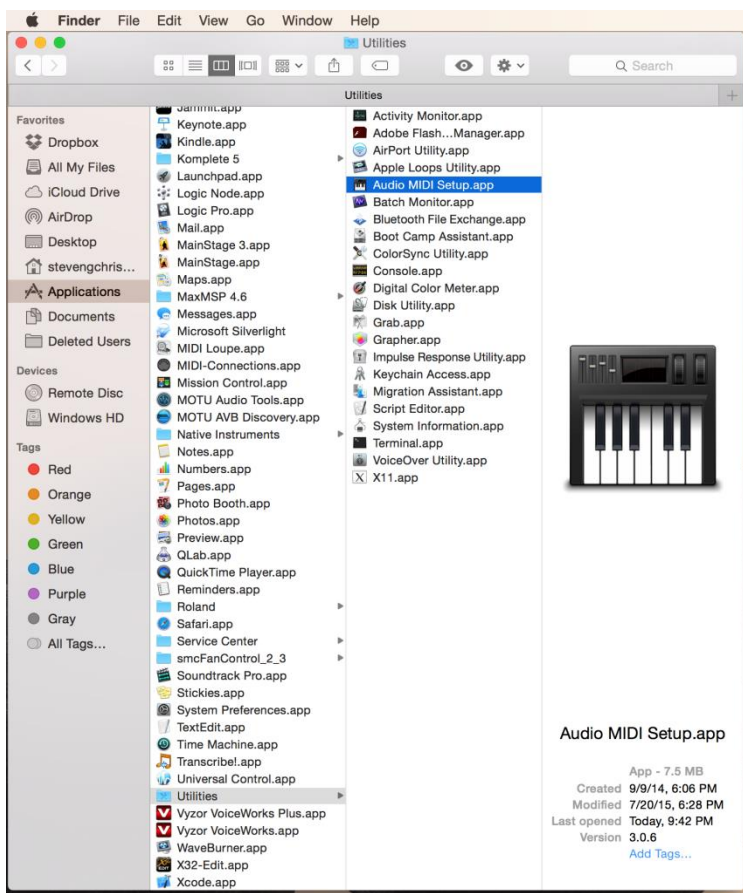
Finder File Edit View Go Window Help

Utilities

Search

Utilities

Favorites
Dropbox
All My Files
iCloud Drive
AirDrop
Desktop
stevengchris...
Applications
Documents
Deleted Users

Devices
Remote Disc
Windows HD

Tags
Red
Orange
Yellow
Green
Blue
Purple
Gray
All Tags...

Jammit.app
Keynote.app
Kindle.app
Komplete 5
Launchpad.app
Logic Node.app
Logic Pro.app
Mail.app
MainStage 3.app
MainStage.app
Maps.app
MaxMSP 4.6
Messages.app
Microsoft Silverlight
MIDI Loupe.app
MIDI-Connections.app
Mission Control.app
MOTU Audio Tools.app
MOTU AVB Discovery.app
Native Instruments
Notes.app
Numbers.app
Pages.app
Photo Booth.app
Photos.app
Preview.app
QLab.app
QuickTime Player.app
Reminders.app
Roland
Safari.app
Service Center
smcFanControl_2_3
Soundtrack Pro.app
Stickies.app
System Preferences.app
TextEdit.app
Time Machine.app
Transcribe!.app
Universal Control.app
Utilities
Vyzor VoiceWorks Plus.app
Vyzor VoiceWorks.app
WaveBurner.app
X32-Edit.app
Xcode.app

Activity Monitor.app
Adobe Flash...Manager.app
AirPort Utility.app
Apple Loops Utility.app
Audio MIDI Setup.app
Batch Monitor.app
Bluetooth File Exchange.app
Boot Camp Assistant.app
ColorSync Utility.app
Console.app
Digital Color Meter.app
Disk Utility.app
Grab.app
Grapher.app
Impulse Response Utility.app
Keychain Access.app
Migration Assistant.app
Script Editor.app
System Information.app
Terminal.app
VoiceOver Utility.app
X11.app

Audio MIDI Setup.app

App - 7.5 MB
Created 9/9/14, 6:06 PM
Modified 7/20/15, 6:28 PM
Last opened Today, 9:42 PM
Version 3.0.6
Add Tags...